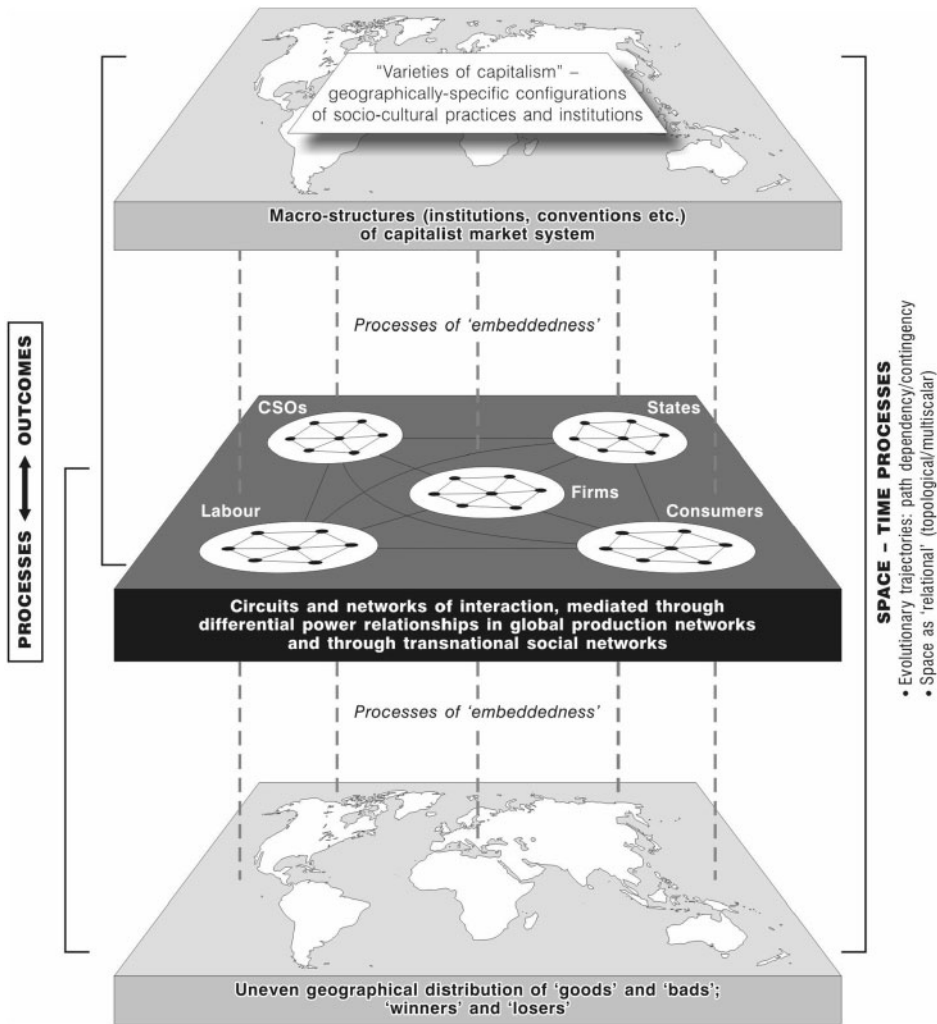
"Varieties of capitalism" – geographically-specific configurations of socio-cultural practices and institutions

Macro-structures (institutions, conventions etc.) of capitalist market system

Processes of 'embeddedness'

CSOs

States

Firms

Labour

Consumers

Circuits and networks of interaction, mediated through differential power relationships in global production networks and through transnational social networks

Processes of 'embeddedness'

Uneven geographical distribution of 'goods' and 'bads'; 'winners' and 'losers'

PROCESSES ⟷ OUTCOMES

SPACE – TIME PROCESSES
• Evolutionary trajectories: path dependency/contingency
• Space as 'relational' (topological/multiscalar)